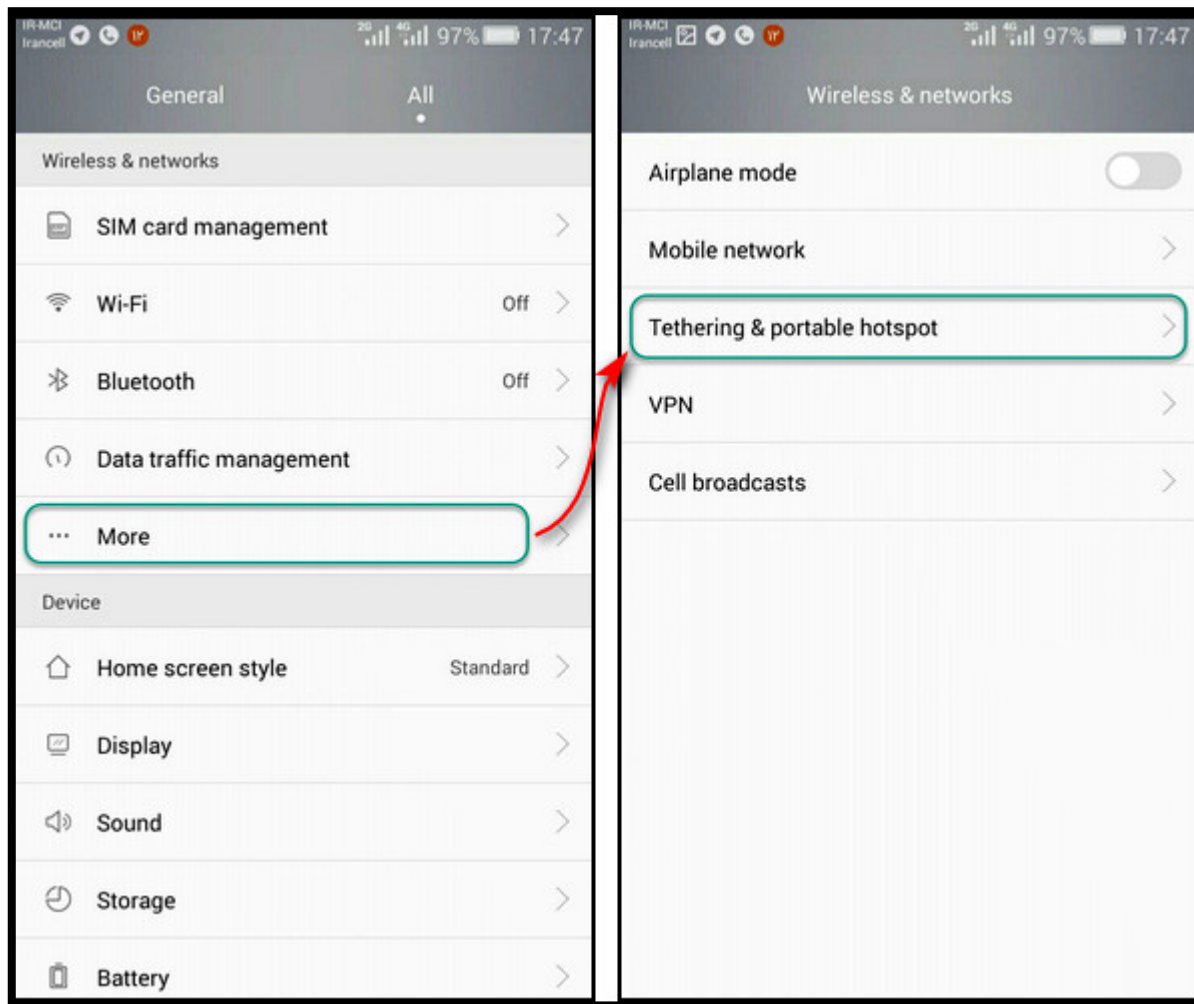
IR-MCI
Irancell
2G 4G 97% 17:47

General
All

Wireless & networks

SIM card management

Wi-Fi
Off

Bluetooth
Off

Data traffic management

More

Device

Home screen style
Standard

Display

Sound

Storage

Battery

IR-MCI
Irancell
2G 4G 97% 17:47

Wireless & networks

Airplane mode

Mobile network

Tethering & portable hotspot

VPN

Cell broadcasts